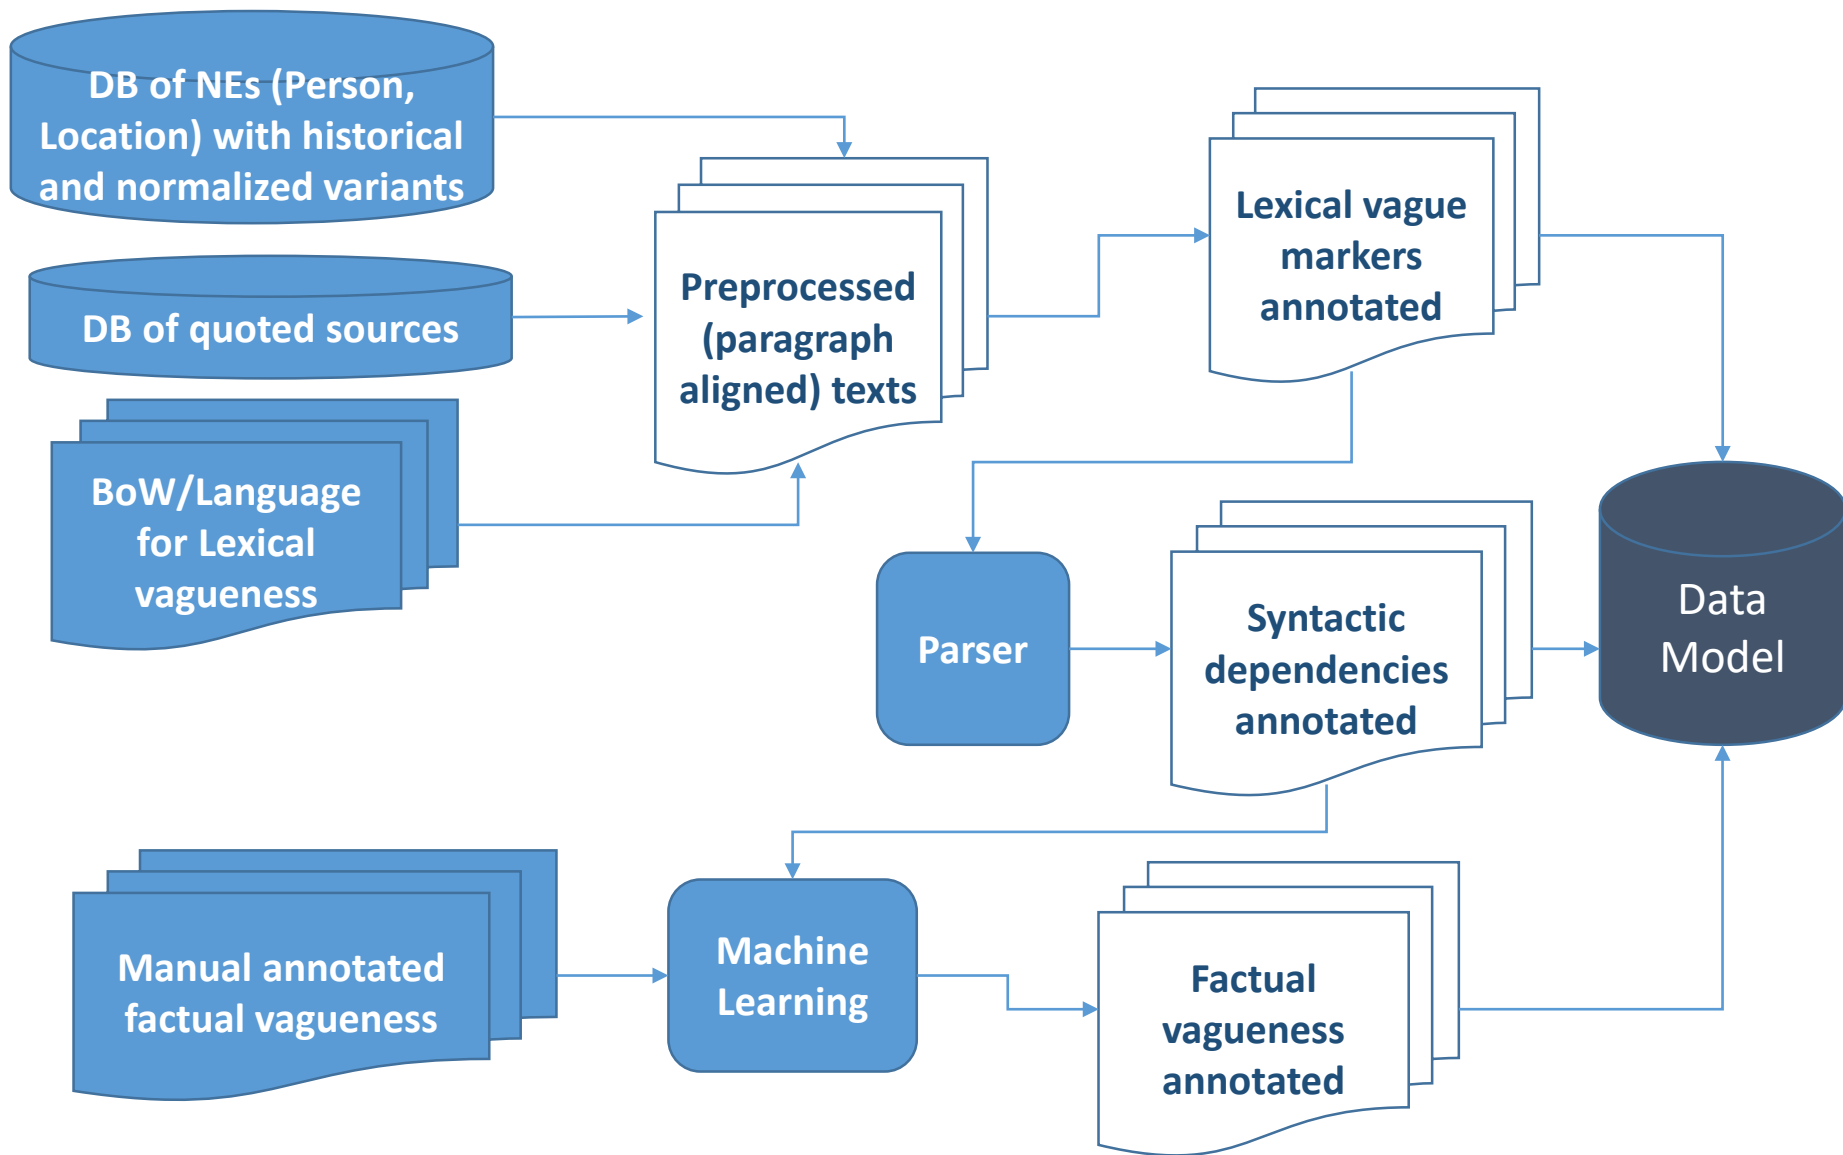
DB of NEs (Person, Location) with historical and normalized variants

DB of quoted sources

BoW/Language for Lexical vagueness

Preprocessed (paragraph aligned) texts

Lexical vague markers annotated

Parser

Syntactic dependencies annotated

Data Model

Manual annotated factual vagueness

Machine Learning

Factual vagueness annotated